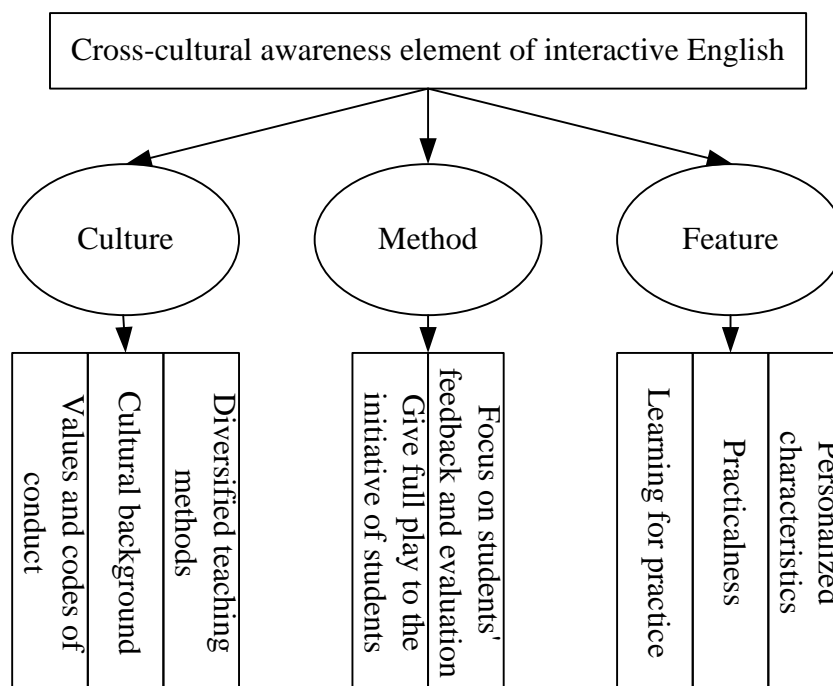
Cross-cultural awareness element of interactive English

Culture

Method

Feature

Values and codes of conduct

Cultural background

Diversified teaching methods

Give full play to the initiative of students

Focus on students' feedback and evaluation

Learning for practice

Practicalness

Personalized characteristics